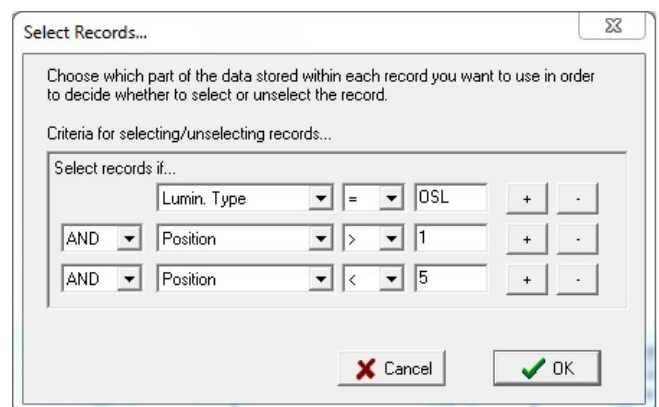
Select Records...

Choose which part of the data stored within each record you want to use in order to decide whether to select or unselect the record.

Criteria for selecting/unselecting records...

Select records if...

| | | | | | |
|---|---|---|---|---|---|
| | Lumin. Type | = | OSL | + | - |
| AND | Position | > | 1 | + | - |
| AND | Position | < | 5 | + | - |

Cancel

OK